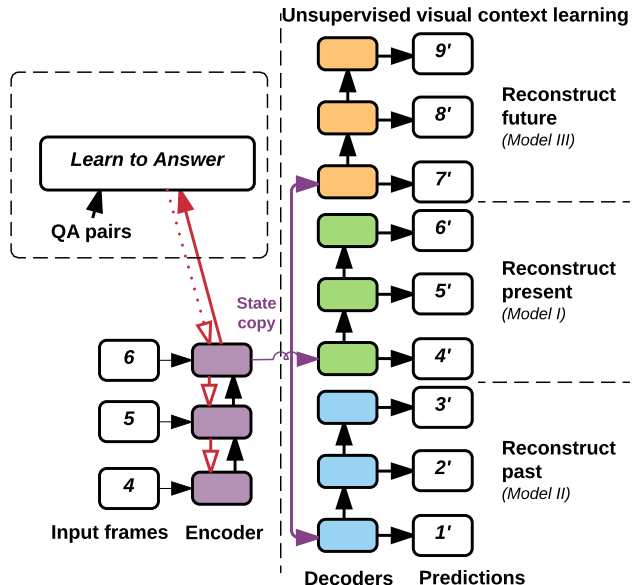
Unsupervised visual context learning

Learn to Answer

QA pairs

State copy

6
5
4

Input frames Encoder

9'
8'
7'
6'
5'
4'
3'
2'
1'

Reconstruct future
(Model III)

Reconstruct present
(Model I)

Reconstruct past
(Model II)

Decoders Predictions